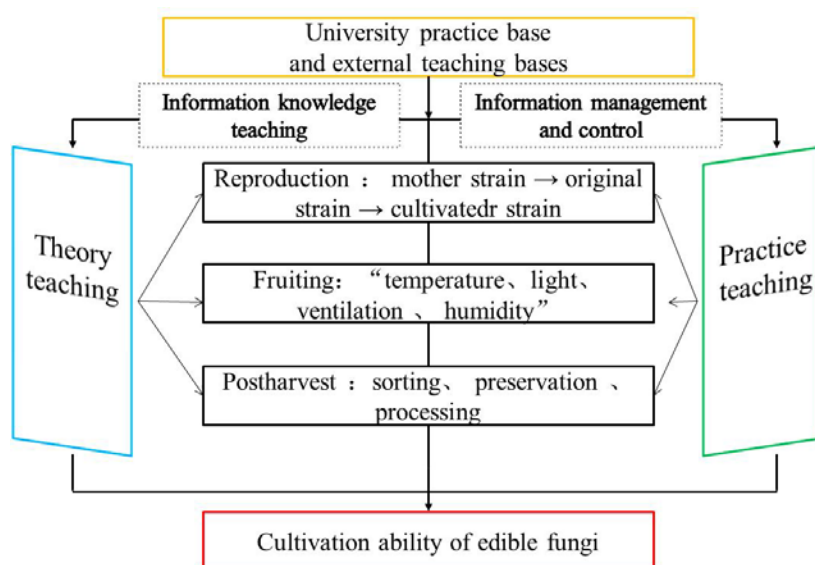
University practice base and external teaching bases

Information knowledge teaching

Information management and control

Theory teaching

Reproduction ： mother strain → original strain → cultivatedr strain

Fruiting：“temperature、light、ventilation 、 humidity”

Postharvest ：sorting、 preservation 、 processing

Practice teaching

Cultivation ability of edible fungi